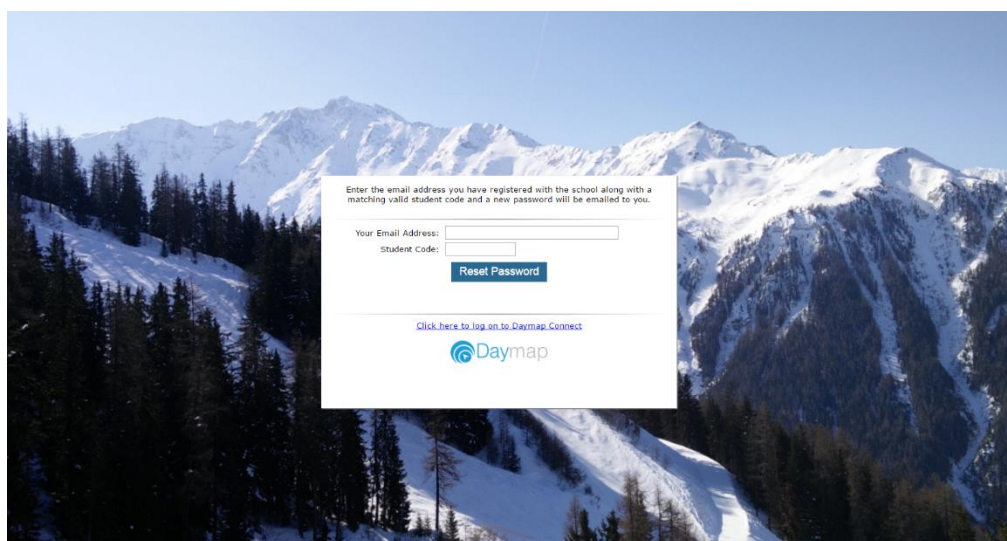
Enter the email address you have registered with the school along with a matching valid student code and a new password will be emailed to you.

Your Email Address:
Student Code:
Reset Password

Click here to log on to Daymap Connect

Daymap